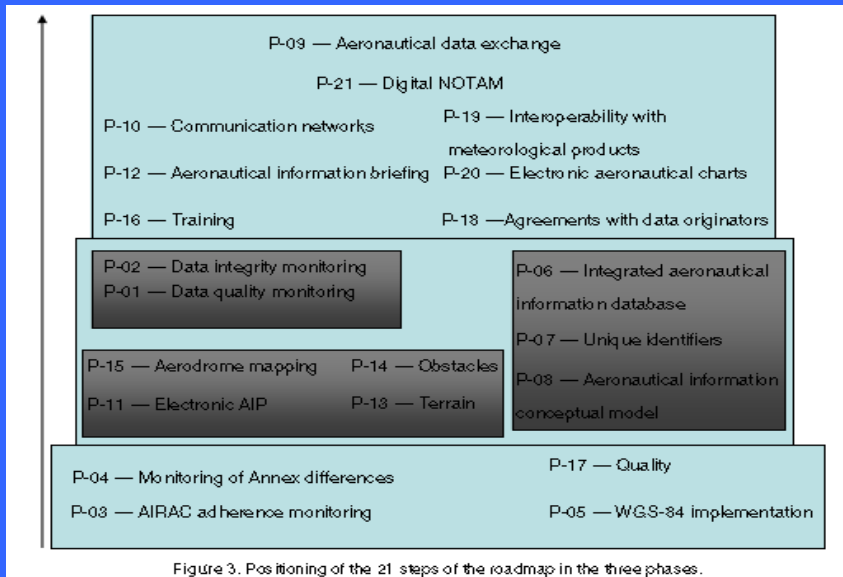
P-09 — Aeronautical data exchange

P-21 — Digital NOTAM

P-10 — Communication networks

P-19 — Interoperability with meteorological products

P-12 — Aeronautical information briefing

P-20 — Electronic aeronautical charts

P-16 — Training

P-18 —Agreements with data originators

P-02 — Data integrity monitoring
P-01 — Data quality monitoring

P-06 — Integrated aeronautical information database

P-07 — Unique identifiers

P-08 — Aeronautical information conceptual model

P-15 — Aerodrome mapping

P-14 — Obstacles

P-11 — Electronic AIP

P-13 — Terrain

P-04 — Monitoring of Annex differences

P-17 — Quality

P-03 — AIRAC adherence monitoring

P-05 — WGS-84 implementation

Figure 3. Positioning of the 21 steps of the roadmap in the three phases.